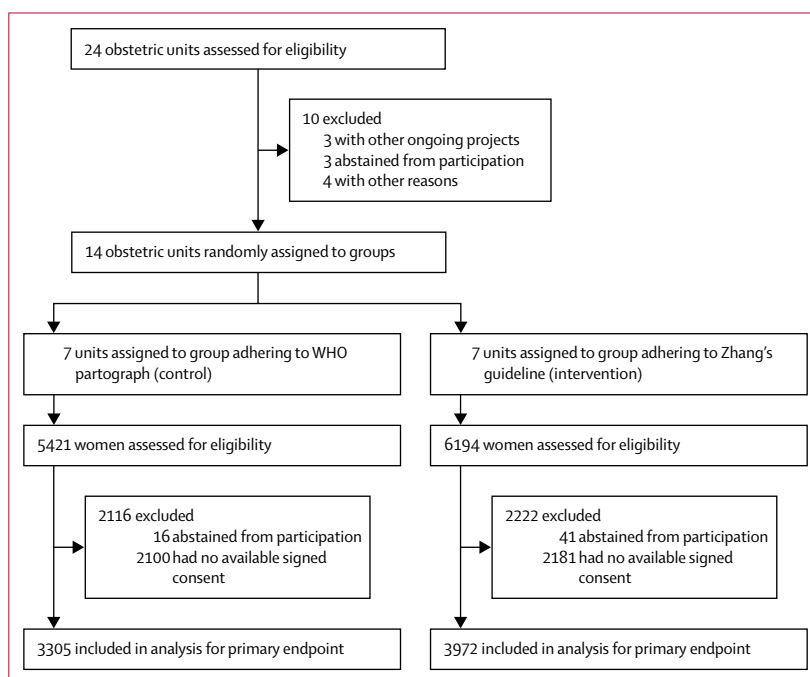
24 obstetric units assessed for eligibility

10 excluded
3 with other ongoing projects
3 abstained from participation
4 with other reasons

14 obstetric units randomly assigned to groups

7 units assigned to group adhering to WHO partograph (control)

5421 women assessed for eligibility

2116 excluded
16 abstained from participation
2100 had no available signed consent

3305 included in analysis for primary endpoint

7 units assigned to group adhering to Zhang's guideline (intervention)

6194 women assessed for eligibility

2222 excluded
41 abstained from participation
2181 had no available signed consent

3972 included in analysis for primary endpoint